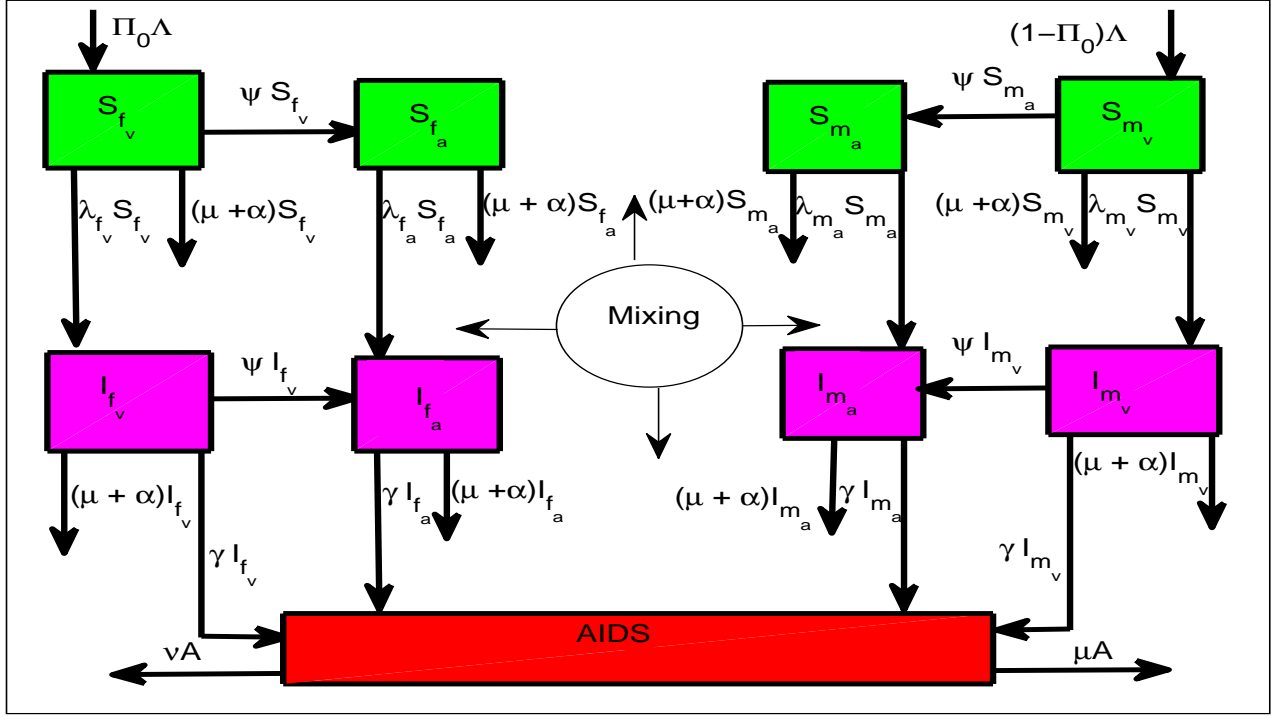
$\Pi_0\Lambda$

$(1-\Pi_0)\Lambda$

$S_{f_v}$

$\psi S_{f_v}$

$S_{f_a}$

$\psi S_{m_a}$

$S_{m_a}$

$S_{m_v}$

$\lambda_{f_v} S_{f_v}$

$(\mu+\alpha)S_{f_v}$

$\lambda_{f_a} S_{f_a}$

$(\mu+\alpha)S_{f_a}$

$(\mu+\alpha)S_{m_a}$

$\lambda_{m_a} S_{m_a}$

$(\mu+\alpha)S_{m_v}$

$\lambda_{m_v} S_{m_v}$

Mixing

$I_{f_v}$

$\psi I_{f_v}$

$I_{f_a}$

$\psi I_{m_v}$

$I_{m_a}$

$I_{m_v}$

$(\mu+\alpha)I_{f_v}$

$\gamma I_{f_v}$

$\gamma I_{f_a}$

$(\mu+\alpha)I_{f_a}$

$(\mu+\alpha)I_{m_a}$

$\gamma I_{m_a}$

$(\mu+\alpha)I_{m_v}$

$\gamma I_{m_v}$

AIDS

$\nu A$

$\mu A$